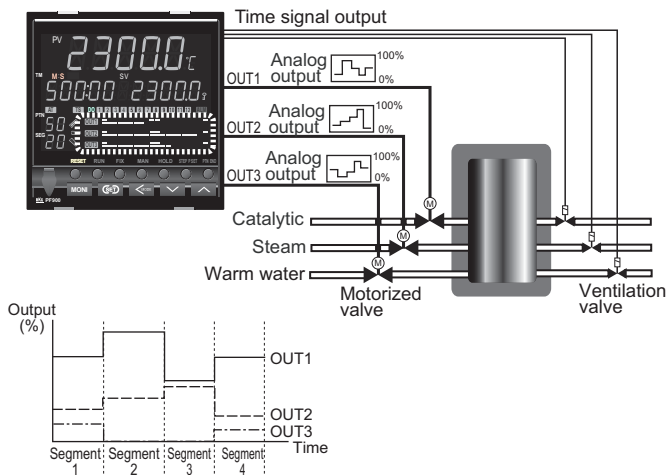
Time signal output

PV
2300.0℃
TM M·S SV
500:00 2300.0
PTN 50
SEG 20
OUT1
OUT2
OUT3
RESET RUN FIX MAN HOLD STEP FAST FN DIS
MONI
RKC PF900

Analog output 100% 0% OUT1
Analog output 100% 0% OUT2
Analog output 100% 0% OUT3

M
M
M

Catalytic
Steam
Warm water
Motorized valve
Ventilation valve

Output (%)
OUT1
OUT2
OUT3
Time
Segment 1
Segment 2
Segment 3
Segment 4